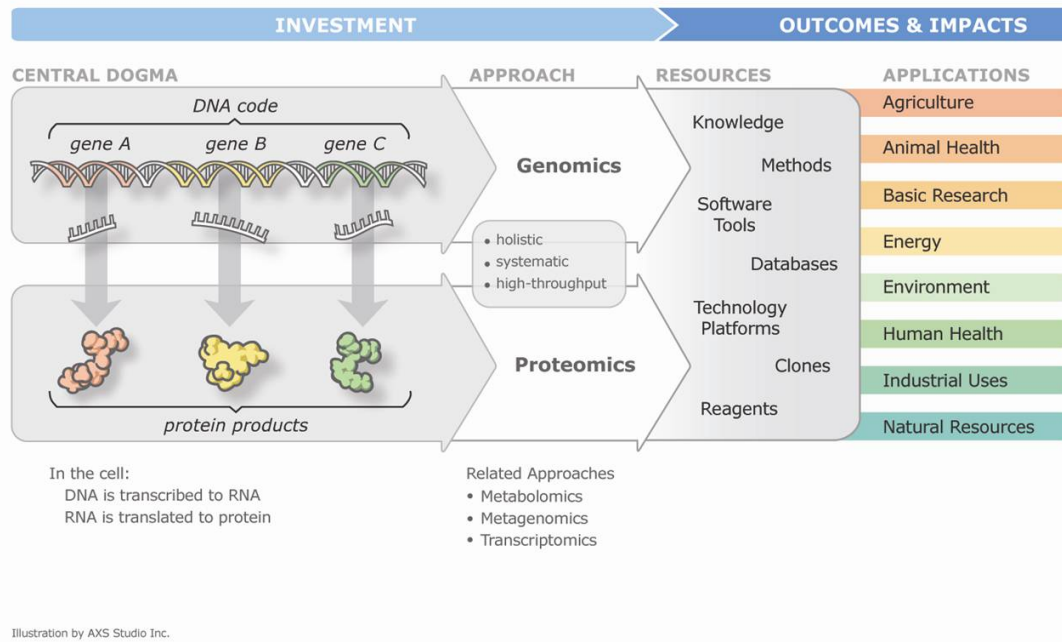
INVESTMENT

OUTCOMES & IMPACTS

CENTRAL DOGMA

DNA code

gene A

gene B

gene C

protein products

APPROACH

Genomics

• holistic
• systematic
• high-throughput

Proteomics

RESOURCES

Knowledge

Methods

Software Tools

Databases

Technology Platforms

Clones

Reagents

APPLICATIONS

Agriculture

Animal Health

Basic Research

Energy

Environment

Human Health

Industrial Uses

Natural Resources

In the cell:
DNA is transcribed to RNA
RNA is translated to protein

Related Approaches
• Metabolomics
• Metagenomics
• Transcriptomics

Illustration by AXS Studio Inc.